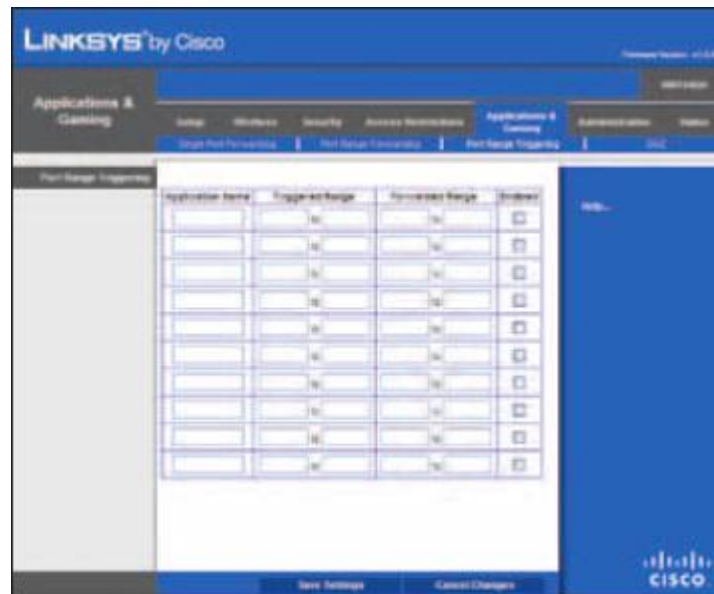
LINKSYS® by Cisco

Firmware Version: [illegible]

Applications & Gaming

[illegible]

Setup | Wireless | Security | Access Restrictions | Applications & Gaming | Administration | Status

Single Port Forwarding | Port Range Forwarding | Port Range Triggering | DMZ

Port Range Triggering

| Application Name | Triggered Range | Forwarded Range | Enabled |
|---|---|---|---|
| | to | to | |
| | to | to | |
| | to | to | |
| | to | to | |
| | to | to | |
| | to | to | |
| | to | to | |
| | to | to | |
| | to | to | |
| | to | to | |

Help...

Save Settings | Cancel Changes

cisco